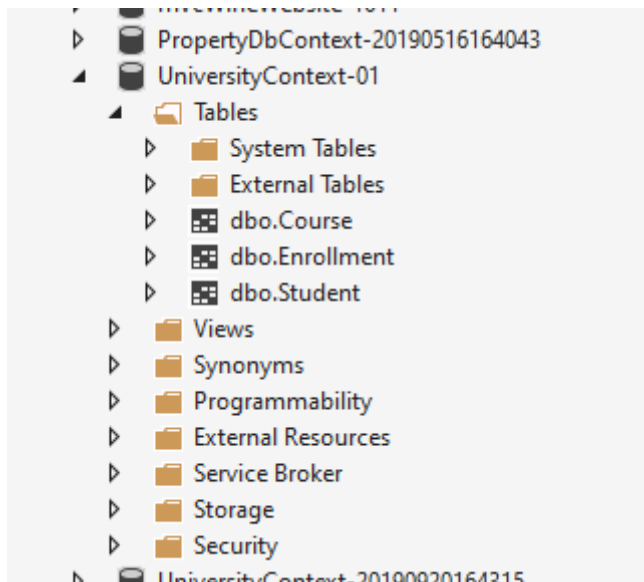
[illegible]
PropertyDbContext-20190516164043
UniversityContext-01
Tables
System Tables
External Tables
dbo.Course
dbo.Enrollment
dbo.Student
Views
Synonyms
Programmability
External Resources
Service Broker
Storage
Security
UniversityContext-20190920164315